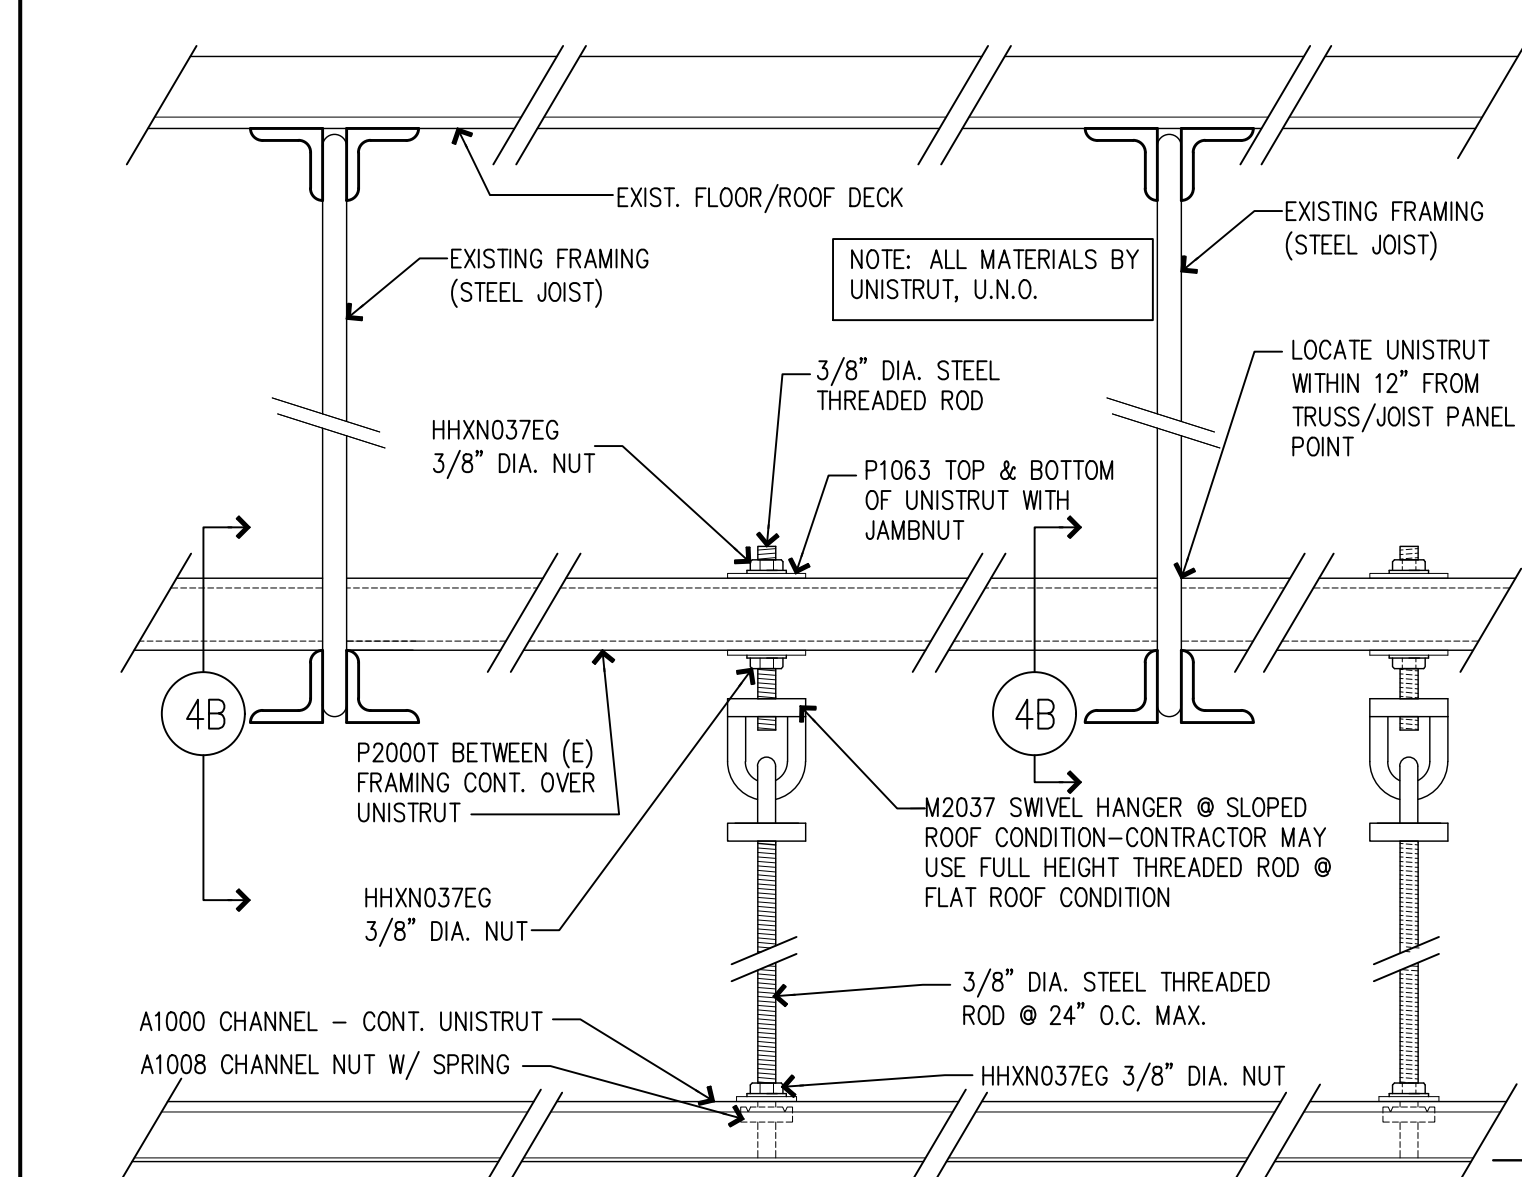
EXIST. FLOOR/ROOF DECK

EXISTING FRAMING
(STEEL JOIST)

NOTE: ALL MATERIALS BY
UNISTRUT, U.N.O.

EXISTING FRAMING
(STEEL JOIST)

LOCATE UNISTRUT
WITHIN 12" FROM
TRUSS/JOIST PANEL
POINT

3/8" DIA. STEEL
THREADED ROD

HHXN037EG
3/8" DIA. NUT

P1063 TOP & BOTTOM
OF UNISTRUT WITH
JAMBNUT

4B

4B

P2000T BETWEEN (E)
FRAMING CONT. OVER
UNISTRUT

M2037 SWIVEL HANGER @ SLOPED
ROOF CONDITION—CONTRACTOR MAY
USE FULL HEIGHT THREADED ROD @
FLAT ROOF CONDITION

HHXN037EG
3/8" DIA. NUT

3/8" DIA. STEEL THREADED
ROD @ 24" O.C. MAX.

A1000 CHANNEL – CONT. UNISTRUT

A1008 CHANNEL NUT W/ SPRING

HHXN037EG 3/8" DIA. NUT